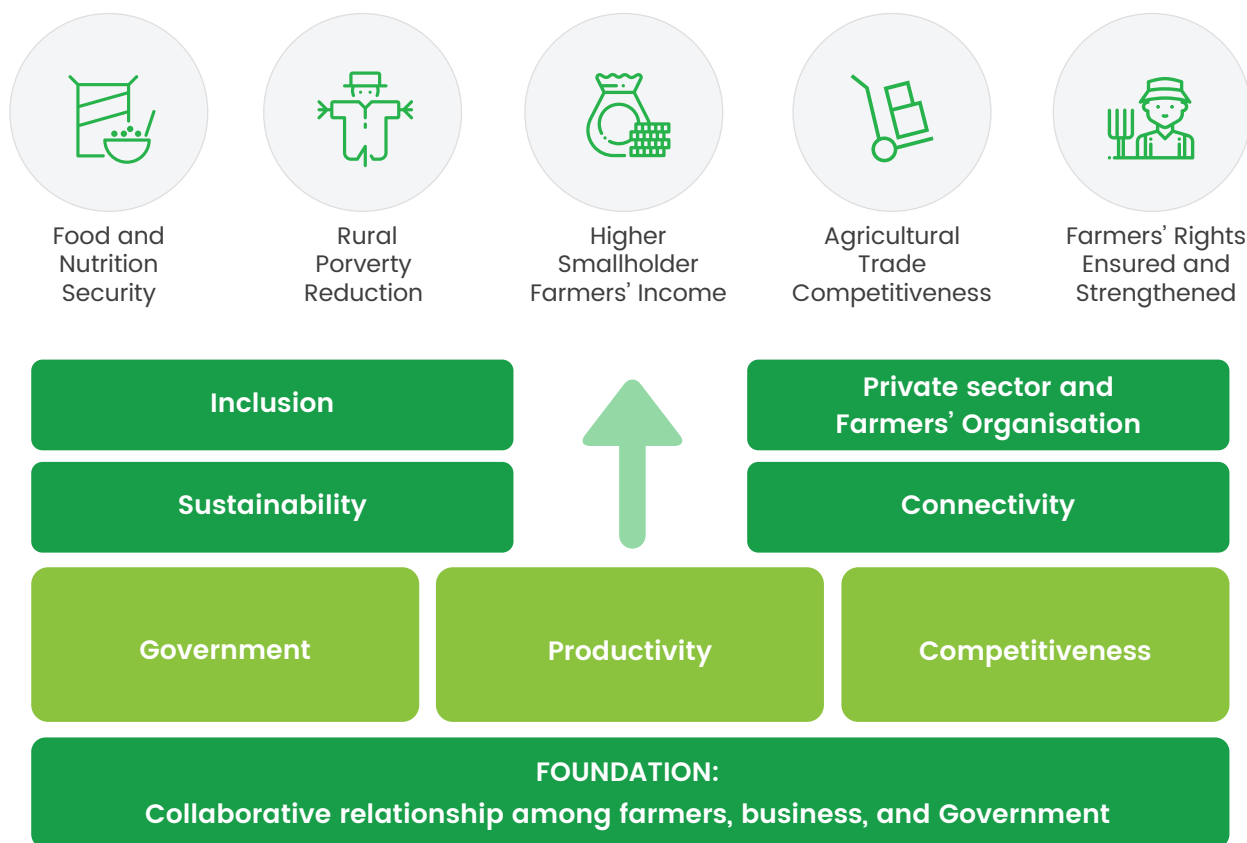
Food and Nutrition Security

Rural Porverty Reduction

Higher Smallholder Farmers' Income

Agricultural Trade Competitiveness

Farmers' Rights Ensured and Strengthened

Inclusion

Private sector and Farmers' Organisation

Sustainability

Connectivity

Government

Productivity

Competitiveness

FOUNDATION:
Collaborative relationship among farmers, business, and Government